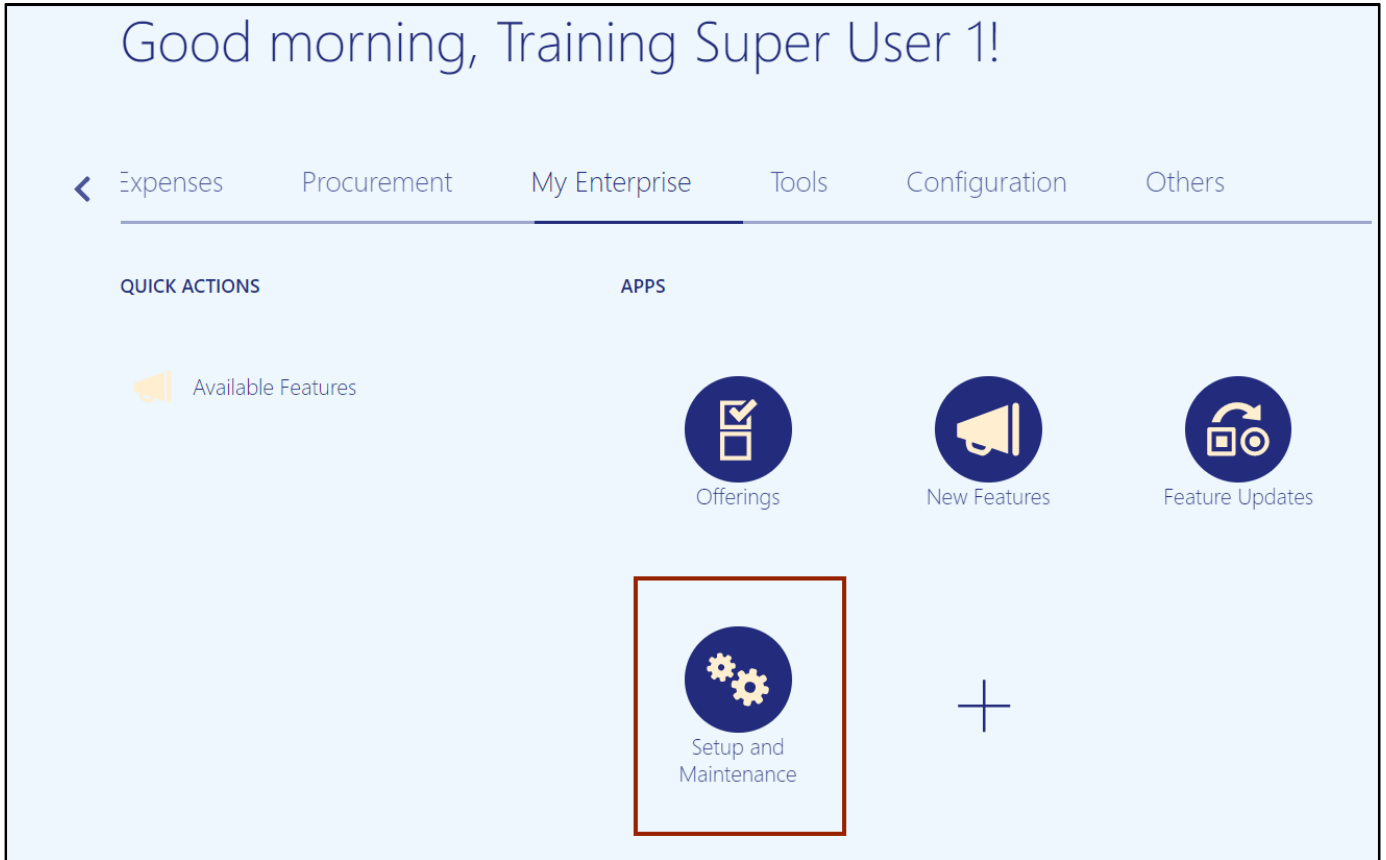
Good morning, Training Super User 1!

Expenses Procurement My Enterprise Tools Configuration Others

QUICK ACTIONS

Available Features

APPS

Offerings

New Features

Feature Updates

Setup and Maintenance

+